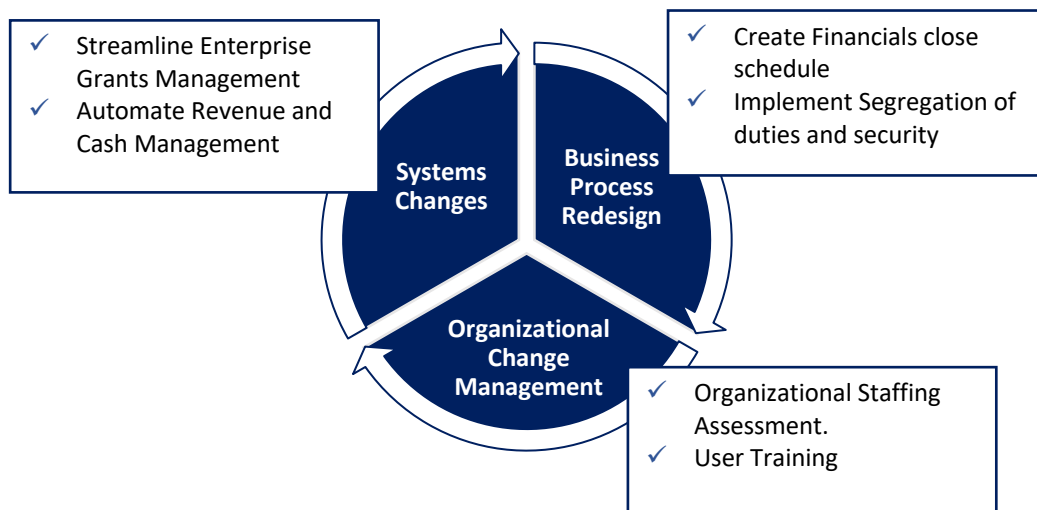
✓ Streamline Enterprise Grants Management
✓ Automate Revenue and Cash Management

✓ Create Financials close schedule
✓ Implement Segregation of duties and security

Systems Changes

Business Process Redesign

Organizational Change Management

✓ Organizational Staffing Assessment.
✓ User Training